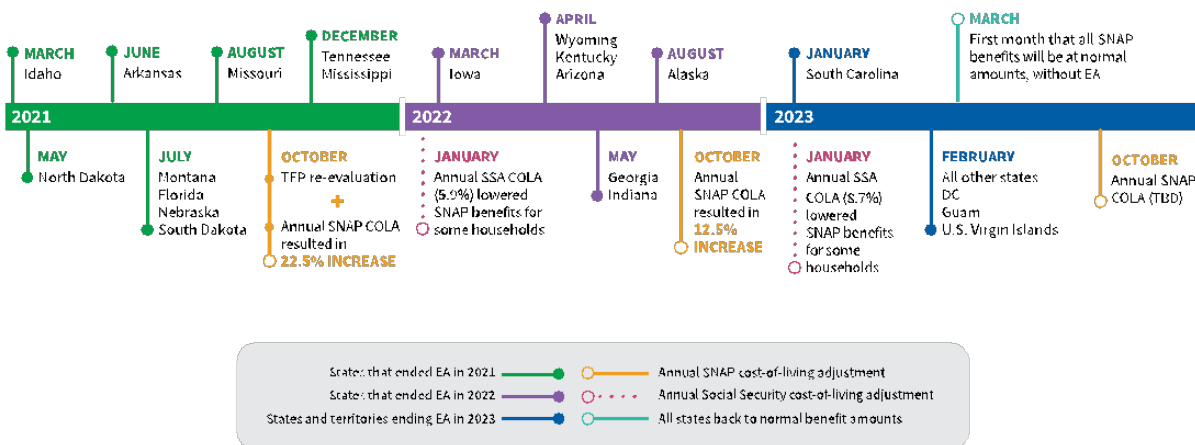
MARCH
Idaho

JUNE
Arkansas

AUGUST
Missouri

DECEMBER
Tennessee
Mississippi

MARCH
Iowa

APRIL
Wyoming
Kentucky
Arizona

AUGUST
Alaska

JANUARY
South Carolina

MARCH
First month that all SNAP benefits will be at normal amounts, without EA

2021

2022

2023

MAY
North Dakota

JULY
Montana
Florida
Nebraska
South Dakota

OCTOBER
TFP re-evaluation
+
Annual SNAP COLA resulted in 22.5% INCREASE

JANUARY
Annual SSA COLA (5.9%) lowered SNAP benefits for some households

MAY
Georgia
Indiana

OCTOBER
Annual SNAP COLA resulted in 12.5% INCREASE

JANUARY
Annual SSA COLA (8.7%) lowered SNAP benefits for some households

FEBRUARY
All other states
DC
Guam
U.S. Virgin Islands

OCTOBER
Annual SNAP COLA (TBD)

States that ended EA in 2021
States that ended EA in 2022
States and territories ending EA in 2023
Annual SNAP cost-of-living adjustment
Annual Social Security cost-of-living adjustment
All states back to normal benefit amounts